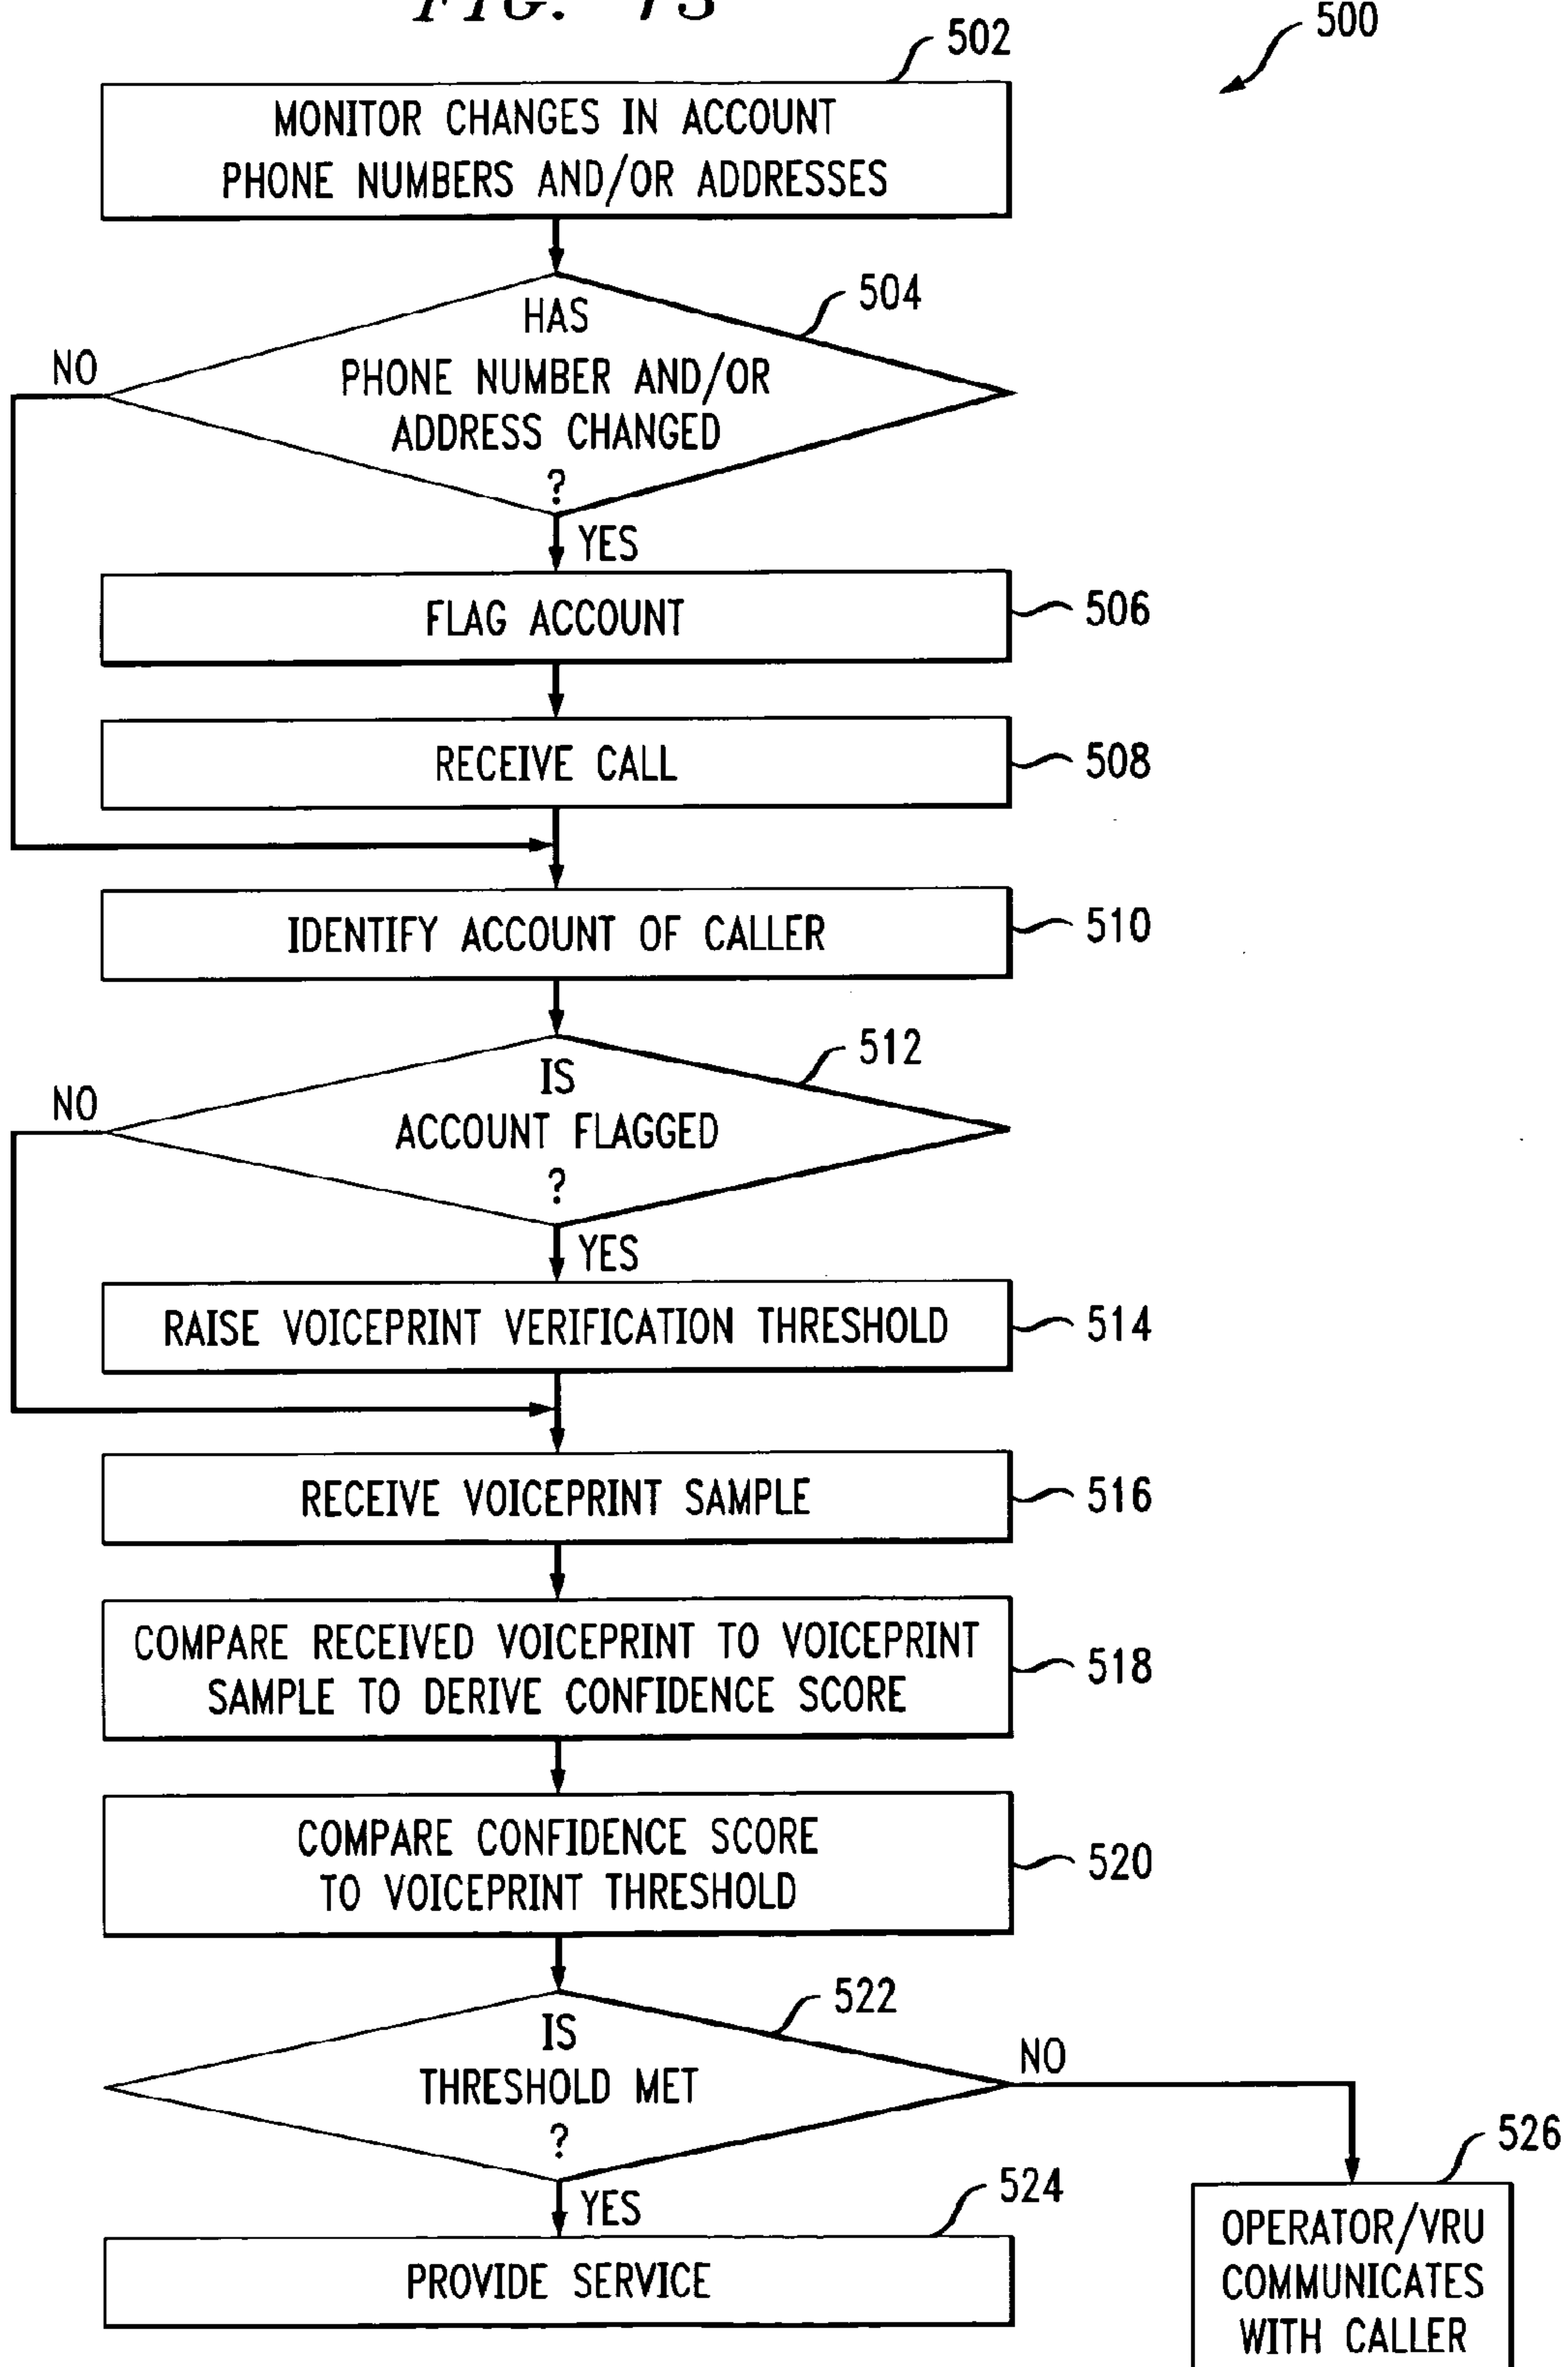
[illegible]

500

502
MONITOR CHANGES IN ACCOUNT PHONE NUMBERS AND/OR ADDRESSES

504
HAS PHONE NUMBER AND/OR ADDRESS CHANGED ?

NO

YES

FLAG ACCOUNT
506

RECEIVE CALL
508

IDENTIFY ACCOUNT OF CALLER
510

512
IS ACCOUNT FLAGGED ?

NO

YES

RAISE VOICEPRINT VERIFICATION THRESHOLD
514

RECEIVE VOICEPRINT SAMPLE
516

COMPARE RECEIVED VOICEPRINT TO VOICEPRINT SAMPLE TO DERIVE CONFIDENCE SCORE
518

COMPARE CONFIDENCE SCORE TO VOICEPRINT THRESHOLD
520

522
IS THRESHOLD MET ?

NO

YES

524
PROVIDE SERVICE

526
OPERATOR/VRU COMMUNICATES WITH CALLER